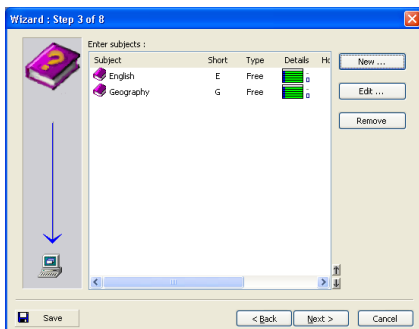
Wizard : Step 3 of 8

Enter subjects :

| Subject | Short | Type | Details | Ho |
|---|---|---|---|---|
| English | E | Free | | |
| Geography | G | Free | | |

New ...

Edit ...

Remove

Save

< Back

Next >

Cancel